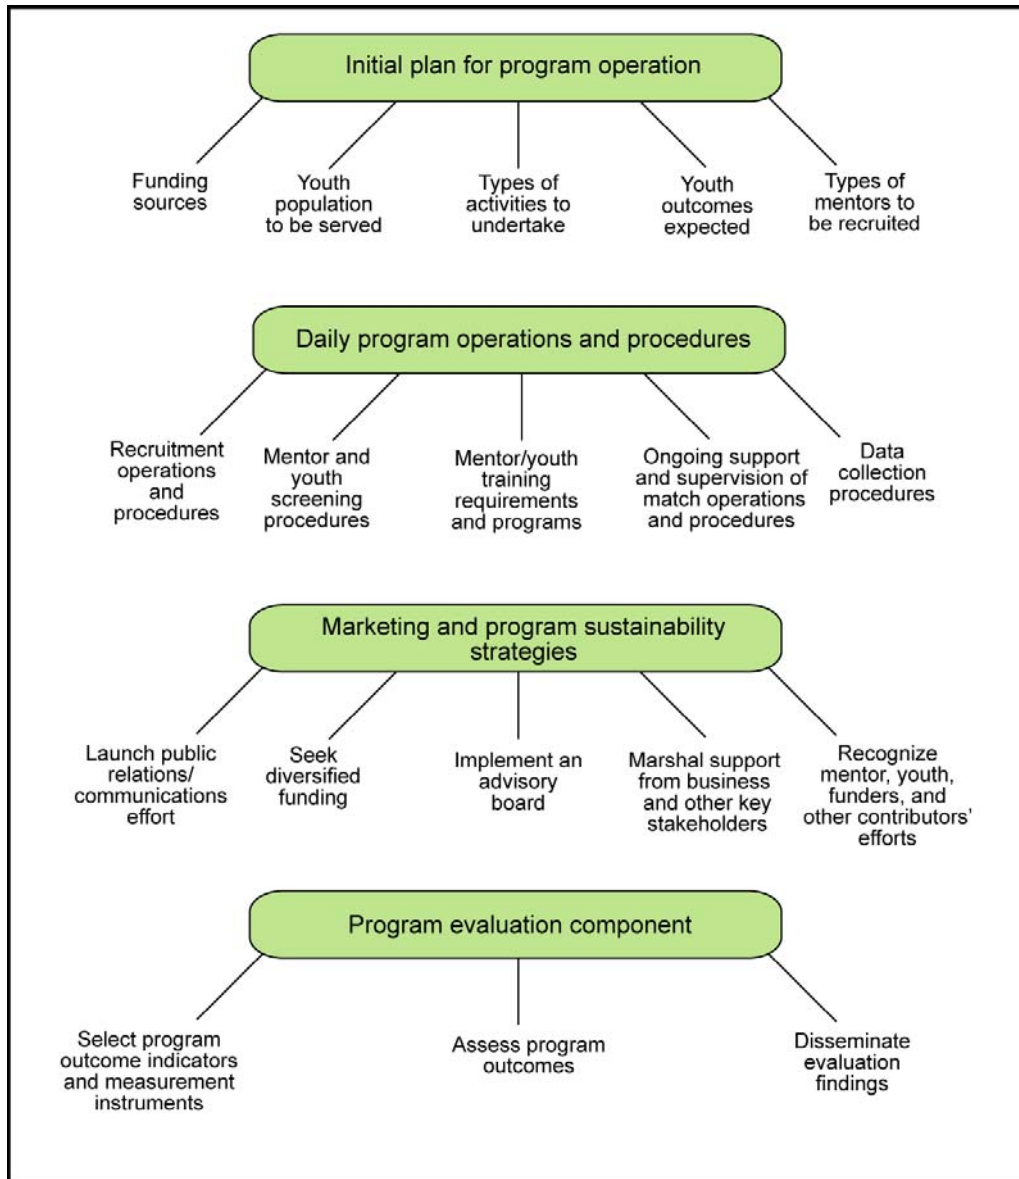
Initial plan for program operation

Funding sources

Youth population to be served

Types of activities to undertake

Youth outcomes expected

Types of mentors to be recruited

Daily program operations and procedures

Recruitment operations and procedures

Mentor and youth screening procedures

Mentor/youth training requirements and programs

Ongoing support and supervision of match operations and procedures

Data collection procedures

Marketing and program sustainability strategies

Launch public relations/ communications effort

Seek diversified funding

Implement an advisory board

Marshal support from business and other key stakeholders

Recognize mentor, youth, funders, and other contributors' efforts

Program evaluation component

Select program outcome indicators and measurement instruments

Assess program outcomes

Disseminate evaluation findings